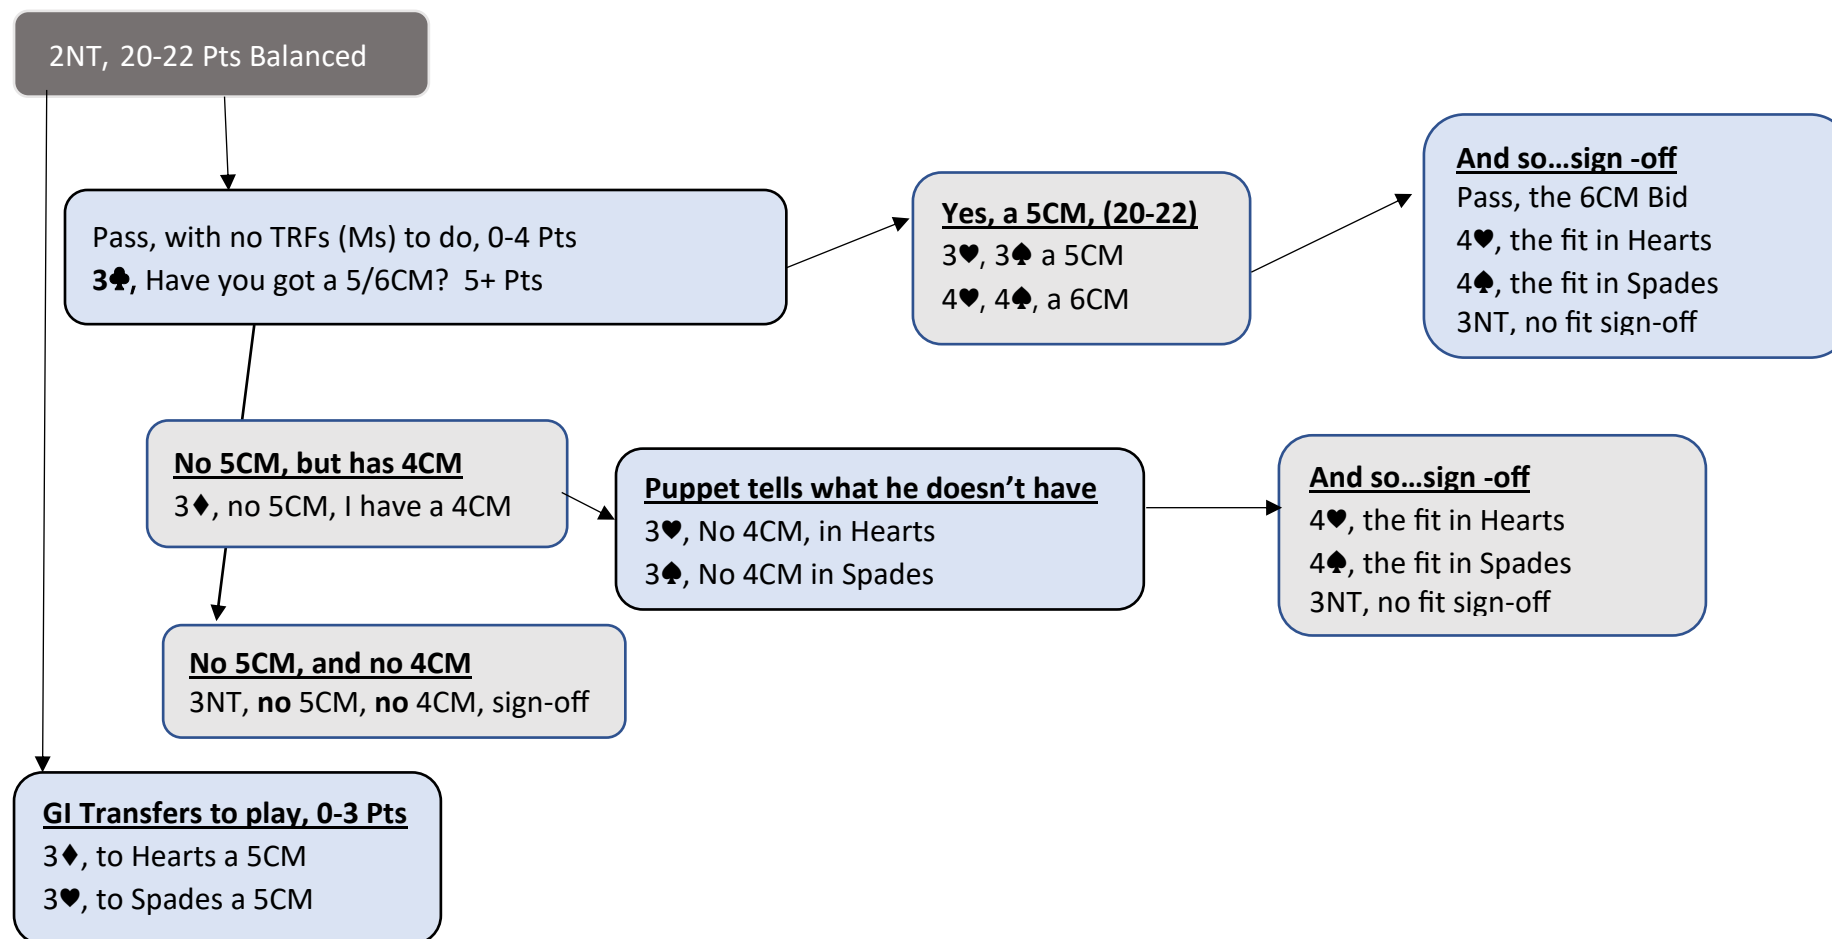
2NT, 20-22 Pts Balanced

Pass, with no TRFs (Ms) to do, 0-4 Pts
3♣, Have you got a 5/6CM? 5+ Pts

Yes, a 5CM, (20-22)
3♥, 3♠ a 5CM
4♥, 4♠, a 6CM

And so…sign -off
Pass, the 6CM Bid
4♥, the fit in Hearts
4♠, the fit in Spades
3NT, no fit sign-off

No 5CM, but has 4CM
3♦, no 5CM, I have a 4CM

Puppet tells what he doesn't have
3♥, No 4CM, in Hearts
3♠, No 4CM in Spades

And so…sign -off
4♥, the fit in Hearts
4♠, the fit in Spades
3NT, no fit sign-off

No 5CM, and no 4CM
3NT, **no** 5CM, **no** 4CM, sign-off

GI Transfers to play, 0-3 Pts
3♦, to Hearts a 5CM
3♥, to Spades a 5CM